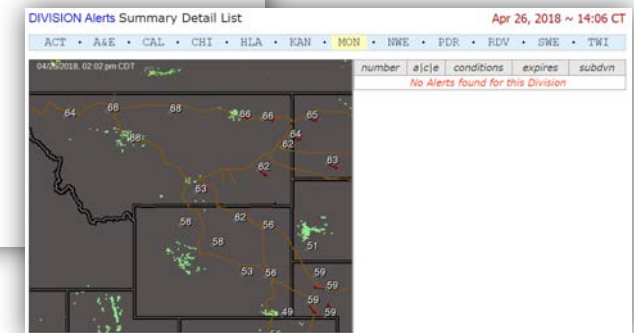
DIVISION Alerts Summary Detail List

Apr 26, 2018 ~ 14:06 CT

ACT · A&E · CAL · CHI · HLA · KAN · MON · NWE · PDR · RDV · SWE · TWI

04/26/2018, 02:02 pm CDT

64 68 68 66 66 65 64 62 63 62 63 58 62 56 58 51 53 56 59 59 59 49 59

| number | a\|c\|e | conditions | expires | subdvn |
|---|---|---|---|---|
| No Alerts found for this Division | | | | |